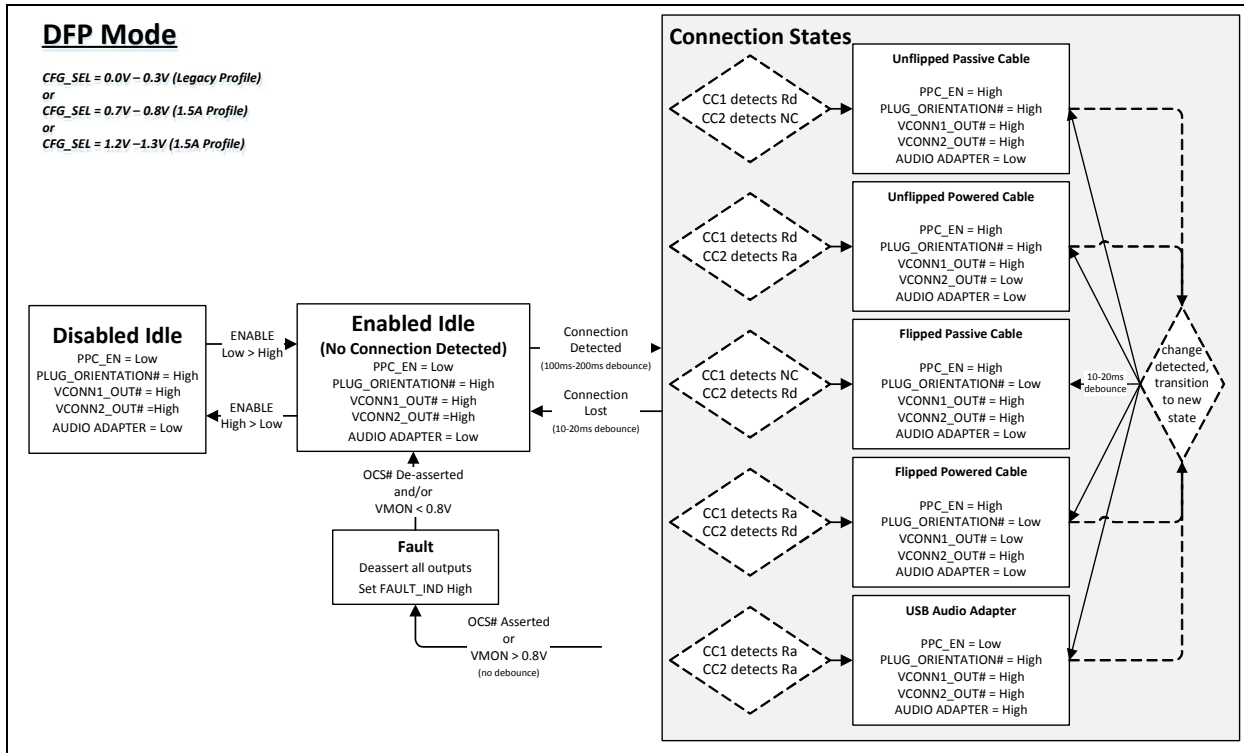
DFP Mode

CFG_SEL = 0.0V – 0.3V (Legacy Profile)
or
CFG_SEL = 0.7V – 0.8V (1.5A Profile)
or
CFG_SEL = 1.2V –1.3V (1.5A Profile)

Disabled Idle
PPC_EN = Low
PLUG_ORIENTATION# = High
VCONN1_OUT# = High
VCONN2_OUT# =High
AUDIO ADAPTER = Low

ENABLE
Low > High

ENABLE
High > Low

Enabled Idle
(No Connection Detected)
PPC_EN = Low
PLUG_ORIENTATION# = High
VCONN1_OUT# = High
VCONN2_OUT# =High
AUDIO ADAPTER = Low

Connection
Detected
(100ms-200ms debounce)

Connection
Lost
(10-20ms debounce)

OCS# De-asserted
and/or
VMON < 0.8V

Fault
Deassert all outputs
Set FAULT_IND High

OCS# Asserted
or
VMON > 0.8V
(no debounce)

Connection States

CC1 detects Rd
CC2 detects NC

Unflipped Passive Cable
PPC_EN = High
PLUG_ORIENTATION# = High
VCONN1_OUT# = High
VCONN2_OUT# = High
AUDIO ADAPTER = Low

CC1 detects Rd
CC2 detects Ra

Unflipped Powered Cable
PPC_EN = High
PLUG_ORIENTATION# = High
VCONN1_OUT# = High
VCONN2_OUT# = Low
AUDIO ADAPTER = Low

CC1 detects NC
CC2 detects Rd

Flipped Passive Cable
PPC_EN = High
PLUG_ORIENTATION# = Low
VCONN1_OUT# = High
VCONN2_OUT# = High
AUDIO ADAPTER = Low

CC1 detects Ra
CC2 detects Rd

Flipped Powered Cable
PPC_EN = High
PLUG_ORIENTATION# = Low
VCONN1_OUT# = Low
VCONN2_OUT# = High
AUDIO ADAPTER = Low

CC1 detects Ra
CC2 detects Ra

USB Audio Adapter
PPC_EN = Low
PLUG_ORIENTATION# = High
VCONN1_OUT# = High
VCONN2_OUT# = High
AUDIO ADAPTER = High

10-20ms
debounce

change
detected,
transition
to new
state